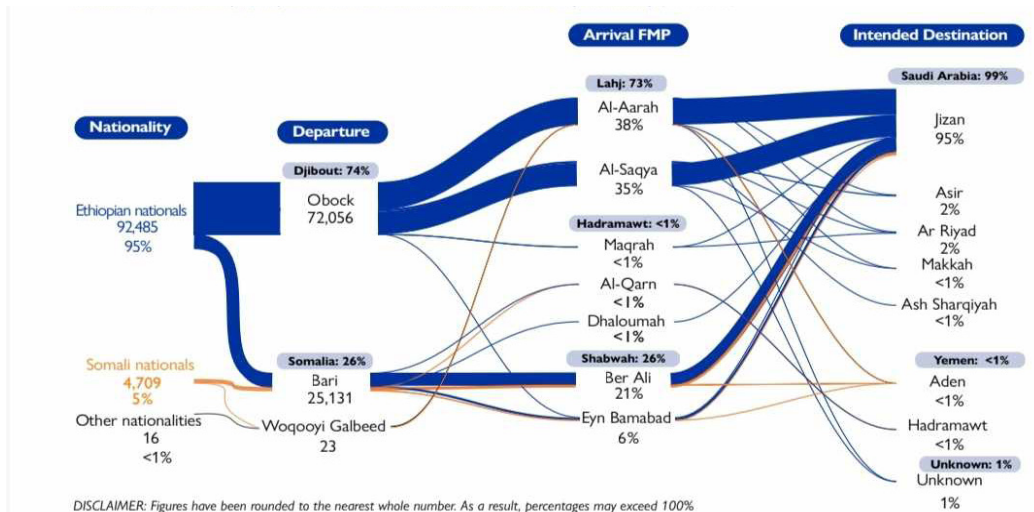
Nationality

Ethiopian nationals
92,485
95%

Somali nationals
4,709
5%

Other nationalities
16
<1%

Departure

Djibout: 74%
Obock
72,056

Somalia: 26%
Bari
25,131

Woqooyi Galbeed
23

Arrival FMP

Lahj: 73%
Al-Aarah
38%

Al-Saqya
35%

Hadramawt: <1%
Maqrah
<1%

Al-Qarn
<1%

Dhaloumah
<1%

Shabwah: 26%
Ber Ali
21%

Eyn Bamabad
6%

Intended Destination

Saudi Arabia: 99%
Jizan
95%

Asir
2%

Ar Riyad
2%

Makkah
<1%

Ash Sharqiyah
<1%

Yemen: <1%
Aden
<1%

Hadramawt
<1%

Unknown: 1%
Unknown
1%

DISCLAIMER: Figures have been rounded to the nearest whole number. As a result, percentages may exceed 100%